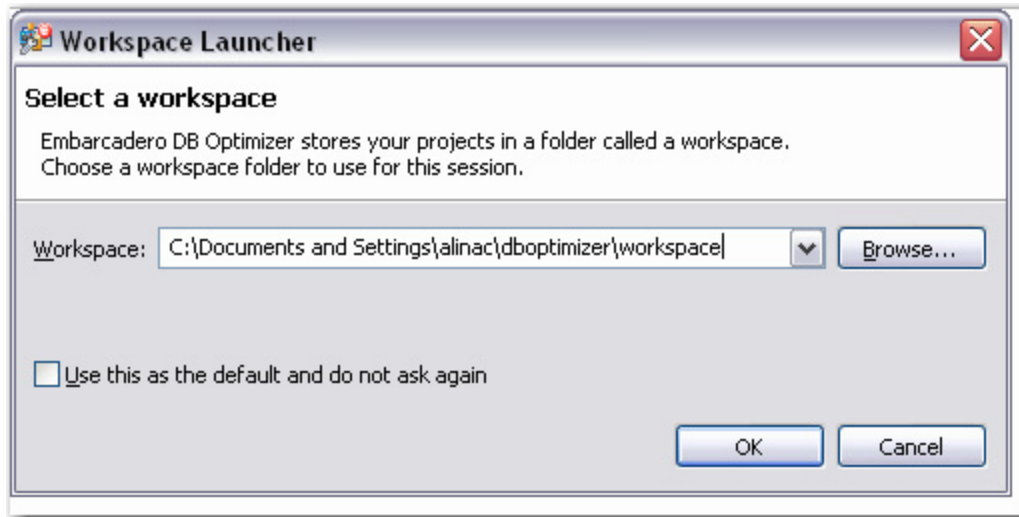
Workspace Launcher

Select a workspace

Embarcadero DB Optimizer stores your projects in a folder called a workspace.
Choose a workspace folder to use for this session.

Workspace: C:\Documents and Settings\alinac\dboptimizer\workspace

Browse...

Use this as the default and do not ask again

OK

Cancel